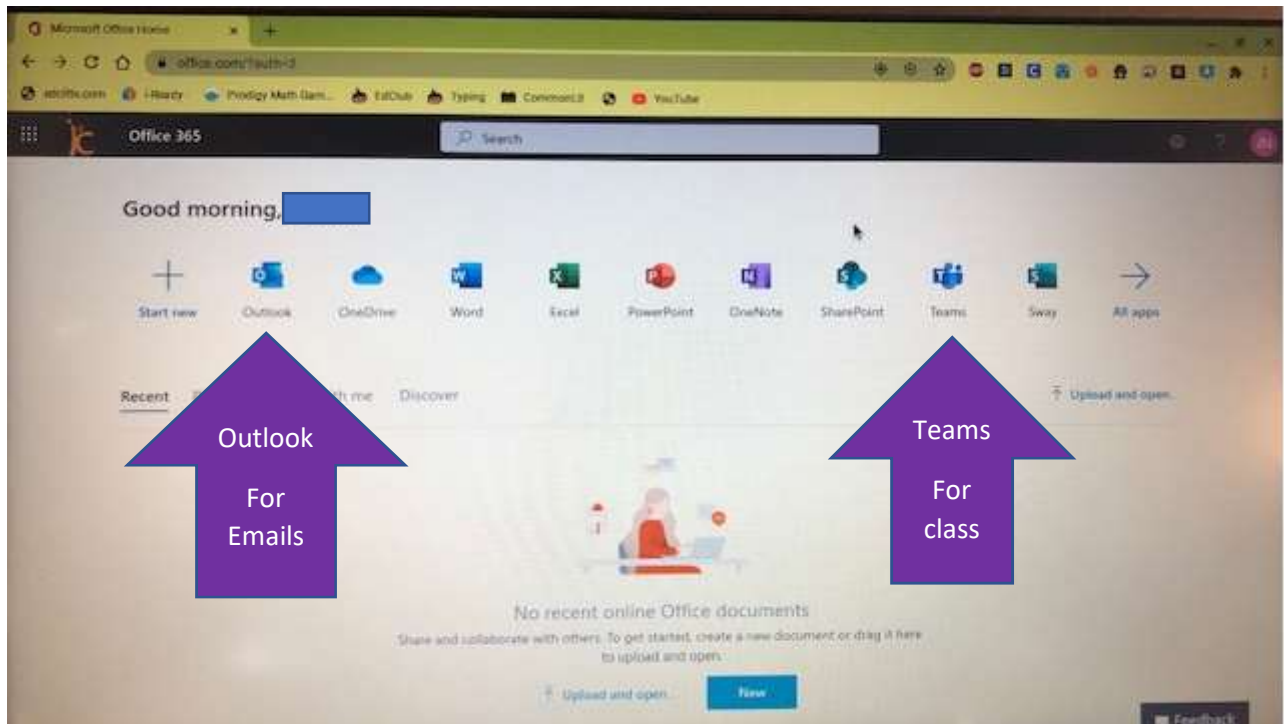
Microsoft Office Home

office.com/?auth=2

i-Ready Prodigy Math Gam... EdClub Typing CommonLit YouTube

Office 365

Search

Good morning,

Start new Outlook OneDrive Word Excel PowerPoint OneNote SharePoint Teams Sway All apps

Recent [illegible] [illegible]h me Discover

Upload and open...

Outlook

For Emails

Teams

For class

No recent online Office documents

Share and collaborate with others. To get started, create a new document or drag it here to upload and open.

Upload and open...

New

Feedback